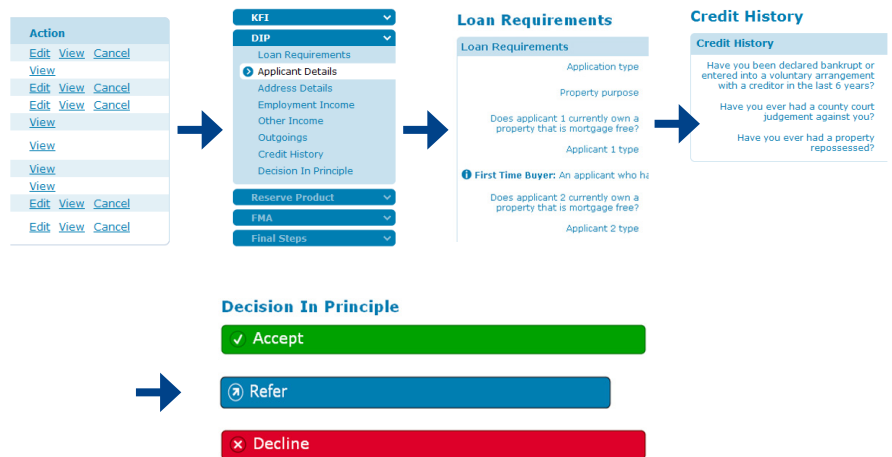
Action

Edit View Cancel
View
Edit View Cancel
Edit View Cancel
View
View
View
View
Edit View Cancel
Edit View Cancel

KFI
DIP
Loan Requirements
Applicant Details
Address Details
Employment Income
Other Income
Outgoings
Credit History
Decision In Principle
Reserve Product
FMA
Final Steps

Loan Requirements

Loan Requirements
Application type
Property purpose
Does applicant 1 currently own a property that is mortgage free?
Applicant 1 type
First Time Buyer: An applicant who ha
Does applicant 2 currently own a property that is mortgage free?
Applicant 2 type

Credit History

Credit History
Have you been declared bankrupt or entered into a voluntary arrangement with a creditor in the last 6 years?
Have you ever had a county court judgement against you?
Have you ever had a property repossessed?

Decision In Principle
Accept
Refer
Decline